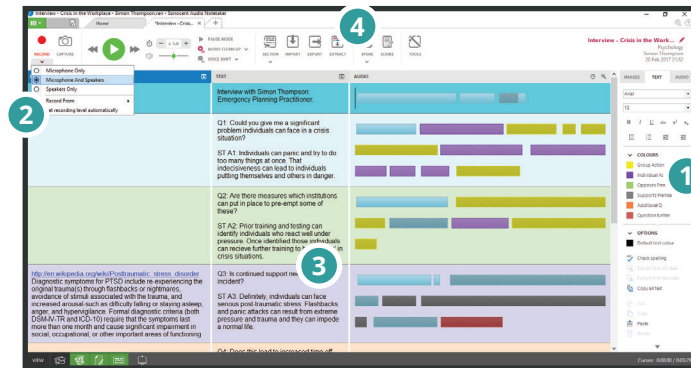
Interview - Crisis in the Workplace - Simon Thompson.rsn - Sonocent Audio Notetaker

Home

*Interview - Crisis in...

RECORD

CAPTURE

× 1.0

PAUSE MODE

AUDIO CLEAN-UP

VOICE SHIFT

SECTION

IMPORT

EXPORT

EXTRACT

SPEAK

BORDER

TOOLS

Interview - Crisis in the Work...

Psychology

Simon Thompson

20 Feb 2017 21:52

Microphone Only

Microphone And Speakers

Speakers Only

Record From

Set recording level automatically

TEXT

AUDIO

IMAGES

TEXT

AUDIO

Interview with Simon Thompson: Emergency Planning Practitioner.

Q1: Could you give me a significant problem individuals can face in a crisis situation?

ST A1: Individuals can panic and try to do too many things at once. That indecisiveness can lead to individuals putting themselves and others in danger.

Q2: Are there measures which institutions can put in place to pre-empt some of these?

ST A2: Prior training and testing can identify individuals who react well under pressure. Once identified those individuals can recieve further training to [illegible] in crisis situations.

http://en.wikipedia.org/wiki/Posttraumatic_stress_disorder
Diagnostic symptoms for PTSD include re-experiencing the original trauma(s) through flashbacks or nightmares, avoidance of stimuli associated with the trauma, and increased arousal-such as difficulty falling or staying asleep, anger, and hypervigilance. Formal diagnostic criteria (both DSM-IV-TR and ICD-10) require that the symptoms last more than one month and cause significant impairment in social, occupational, or other important areas of functioning

Q3: Is continued support ne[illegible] incident?

ST A3: Definitely, individuals can face serious post-traumatic stress. Flashbacks and panic attacks can result from extreme pressure and trauma and they can impede a normal life.

Q4: Does this lead to increased time off

Arial

12

COLOURS

Group Action

Individual Ac

Opposes Prem

Supports Premise

Additional Q

Question further

OPTIONS

Default text colour

Check spelling

Copy all text

Paste

VIEW

Cursor: 00:00:00 / 00:05:7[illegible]

1

2

3

4